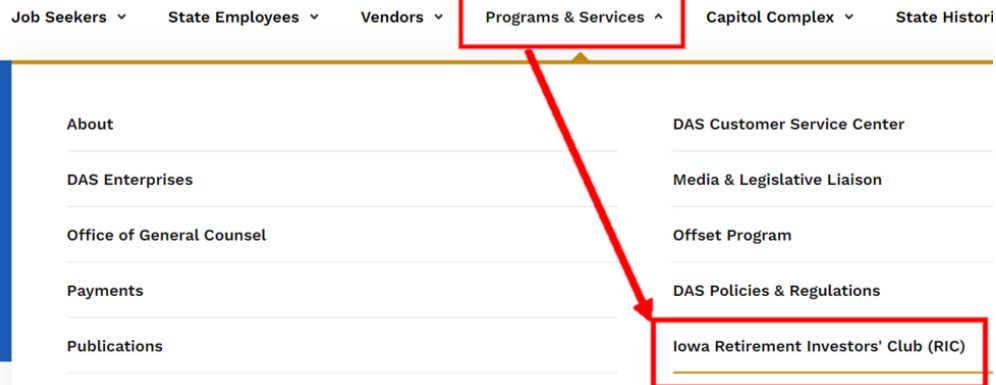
Job Seekers State Employees Vendors Programs & Services Capitol Complex State Histori

About

DAS Enterprises

Office of General Counsel

Payments

Publications

DAS Customer Service Center

Media & Legislative Liaison

Offset Program

DAS Policies & Regulations

Iowa Retirement Investors' Club (RIC)